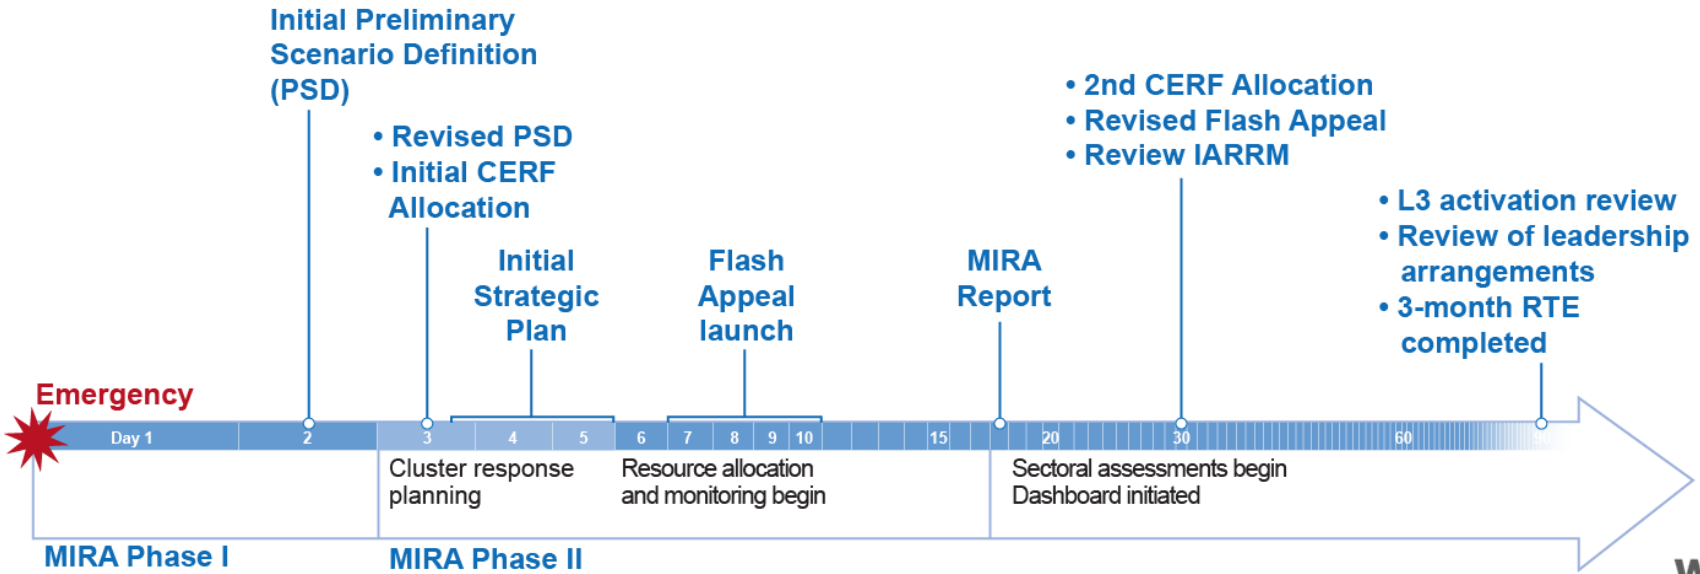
Initial Preliminary Scenario Definition (PSD)

• Revised PSD
• Initial CERF Allocation

Initial Strategic Plan

Flash Appeal launch

MIRA Report

• 2nd CERF Allocation
• Revised Flash Appeal
• Review IARRM

• L3 activation review
• Review of leadership arrangements
• 3-month RTE completed

Emergency

Day 1 2 3 4 5 6 7 8 9 10 15 20 30 60 90

Cluster response planning

Resource allocation and monitoring begin

Sectoral assessments begin
Dashboard initiated

MIRA Phase I

MIRA Phase II